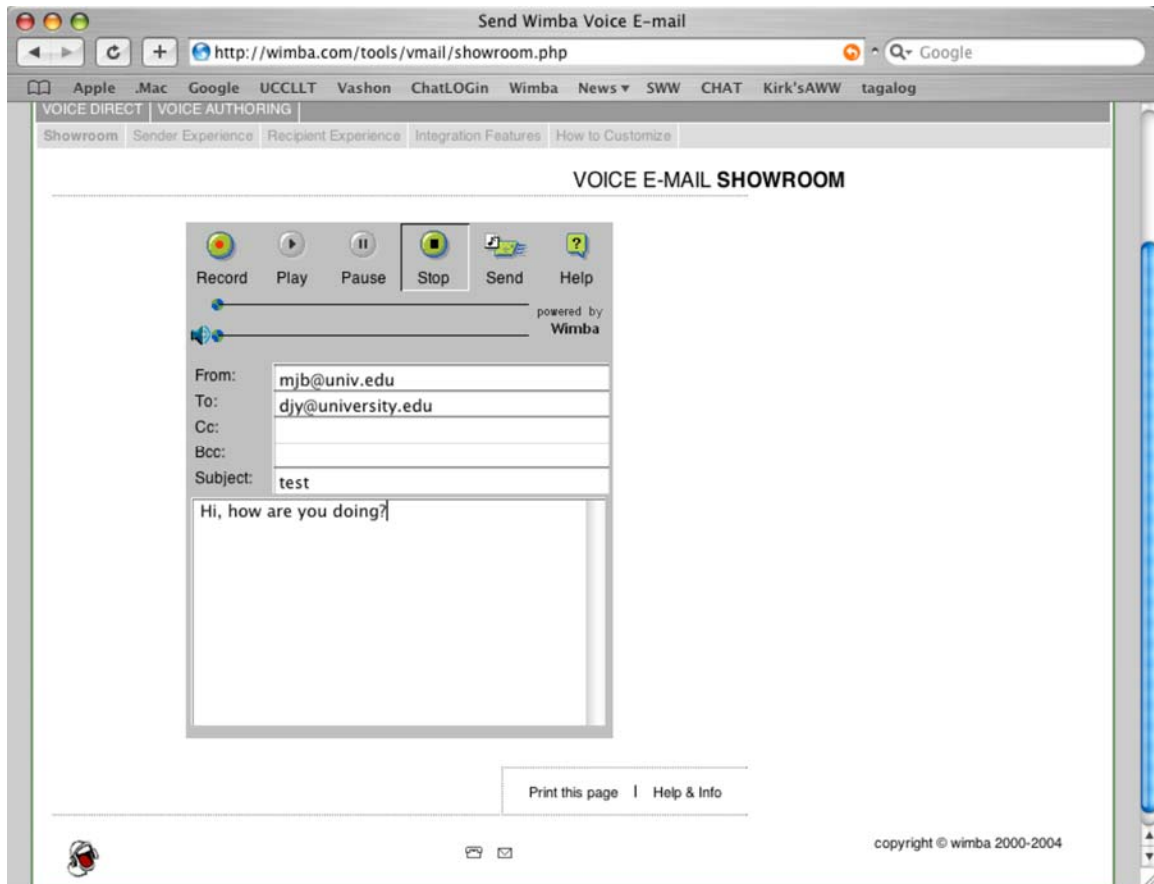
Send Wimba Voice E-mail

http://wimba.com/tools/vmail/showroom.php

Google

Apple .Mac Google UCCLLT Vashon ChatLOGin Wimba News ▾ SWW CHAT Kirk'sAWW tagalog

VOICE DIRECT | VOICE AUTHORING

Showroom Sender Experience Recipient Experience Integration Features How to Customize

VOICE E-MAIL **SHOWROOM**

Record Play Pause Stop Send Help

powered by Wimba

From: mjb@univ.edu
To: djy@university.edu
Cc:
Bcc:
Subject: test

Hi, how are you doing?

Print this page | Help & Info

copyright © wimba 2000-2004